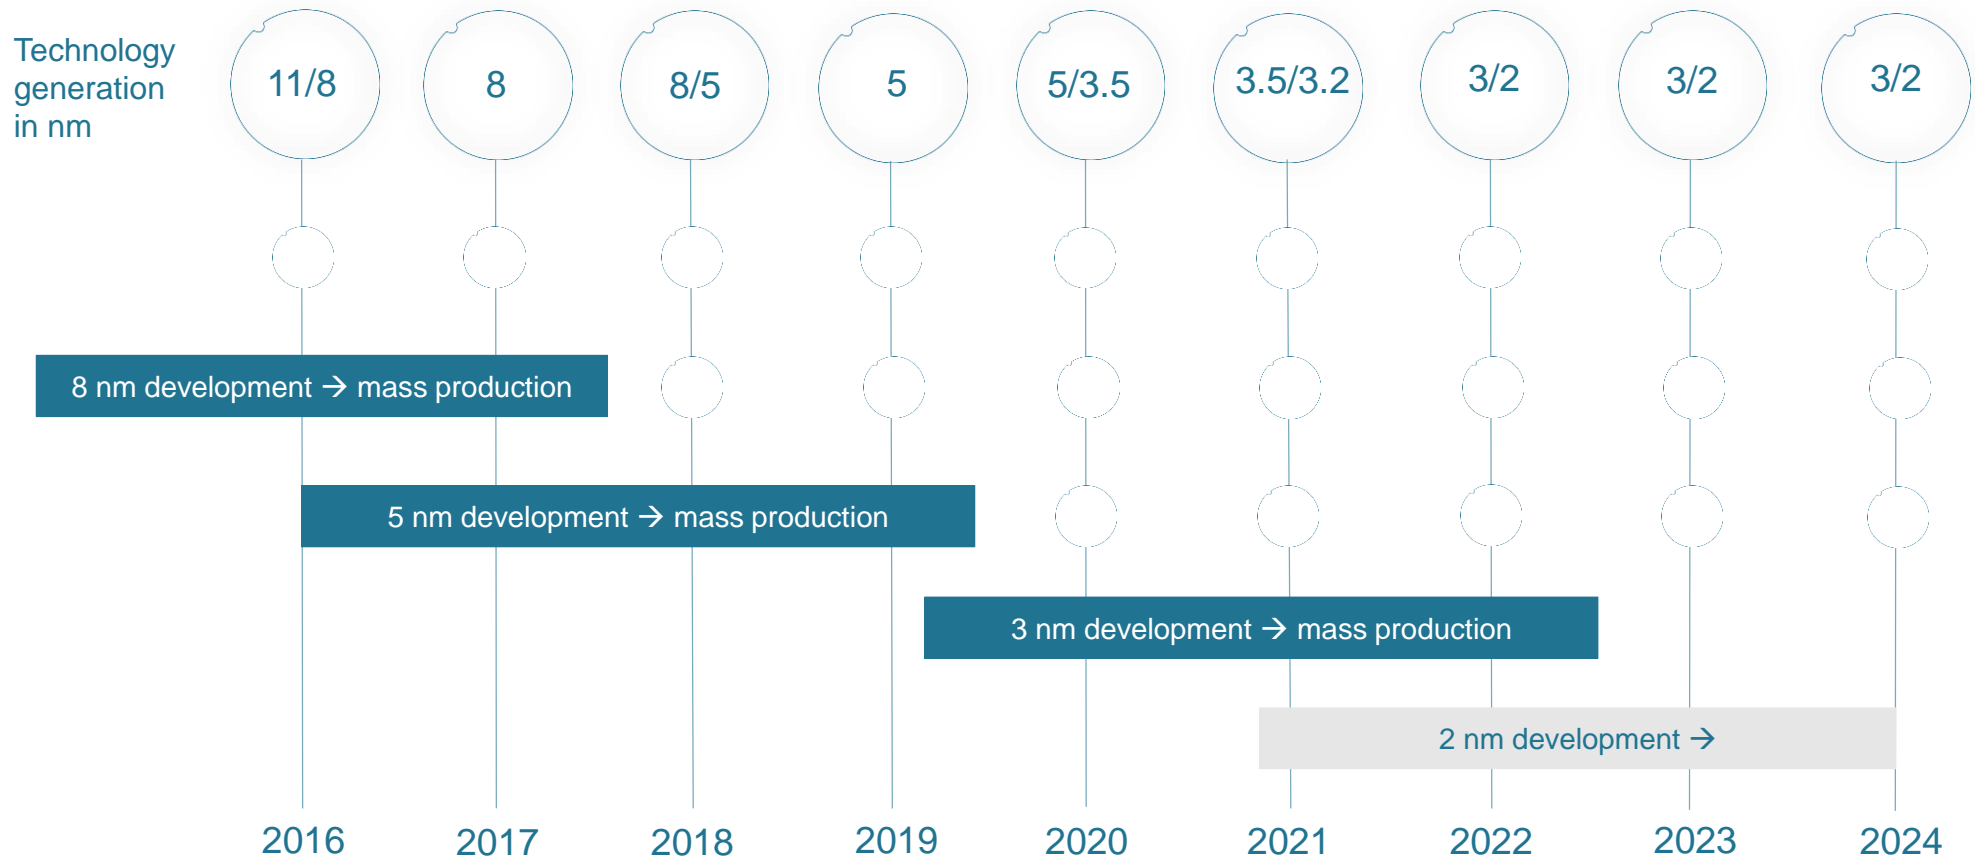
Technology generation in nm

11/8

8

8/5

5

5/3.5

3.5/3.2

3/2

3/2

3/2

8 nm development → mass production

5 nm development → mass production

3 nm development → mass production

2 nm development →

2016

2017

2018

2019

2020

2021

2022

2023

2024